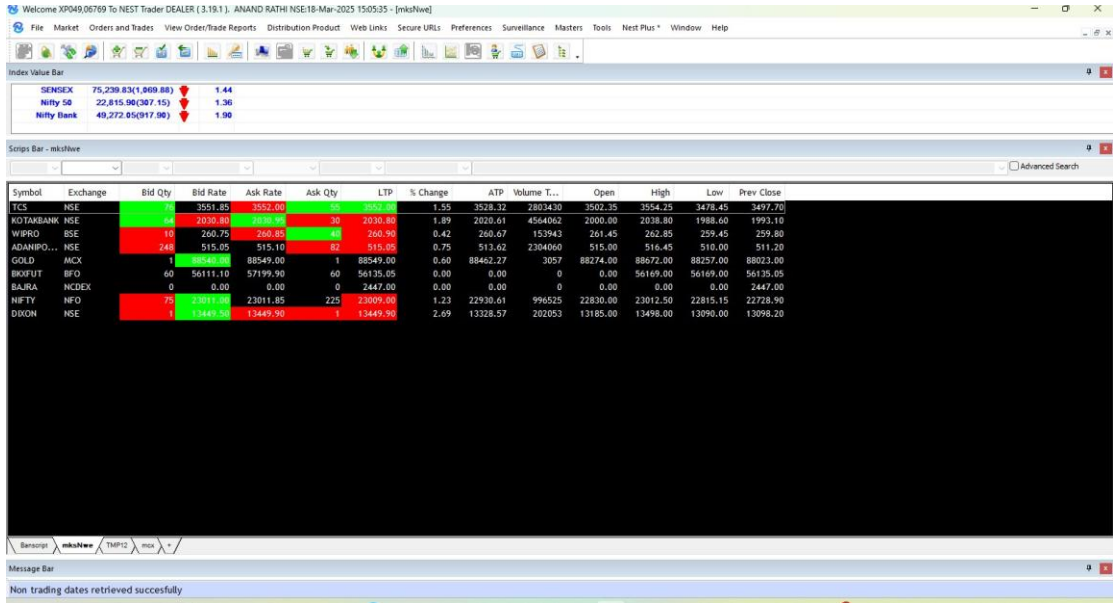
Welcome XP049,06769 To NEST Trader DEALER ( 3.19.1 ). ANAND RATHI NSE:18-Mar-2025 15:05:35 - [mksNwe]

File Market Orders and Trades View Order/Trade Reports Distribution Product Web Links Secure URLs Preferences Surveillance Masters Tools Nest Plus * Window Help

Index Value Bar

SENSEX 75,239.83(1,069.88) 1.44
Nifty 50 22,815.90(307.15) 1.36
Nifty Bank 49,272.05(917.90) 1.90

Scrips Bar - mksNwe

Advanced Search

| Symbol | Exchange | Bid Qty | Bid Rate | Ask Rate | Ask Qty | LTP | % Change | ATP | Volume T... | Open | High | Low | Prev Close |
|---|---|---|---|---|---|---|---|---|---|---|---|---|---|
| TCS | NSE | 74 | 3551.85 | 3552.00 | 55 | 3552.00 | 1.55 | 3528.32 | 2803430 | 3502.35 | 3554.25 | 3478.45 | 3497.70 |
| KOTAKBANK | NSE | 64 | 2030.80 | 2030.95 | 30 | 2030.80 | 1.89 | 2020.61 | 4564062 | 2000.00 | 2038.80 | 1988.60 | 1993.10 |
| WIPRO | BSE | 10 | 260.75 | 260.85 | 40 | 260.90 | 0.42 | 260.67 | 153943 | 261.45 | 262.85 | 259.45 | 259.80 |
| ADANIPO... | NSE | 248 | 515.05 | 515.10 | 82 | 515.05 | 0.75 | 513.62 | 2304060 | 515.00 | 516.45 | 510.00 | 511.20 |
| GOLD | MCX | 1 | 88540.00 | 88549.00 | 1 | 88549.00 | 0.60 | 88462.27 | 3057 | 88274.00 | 88672.00 | 88257.00 | 88023.00 |
| BKXFUT | BFO | 60 | 56111.10 | 57199.90 | 60 | 56135.00 | 0.00 | 0.00 | 0 | 0.00 | 56169.00 | 56169.00 | 56135.05 |
| BAJRA | NCDEX | 0 | 0.00 | 0.00 | 0 | 2447.00 | 0.00 | 0.00 | 0 | 0.00 | 0.00 | 0.00 | 2447.00 |
| NIFTY | NFO | 75 | 23011.00 | 23011.85 | 225 | 23009.00 | 1.23 | 22930.61 | 996525 | 22830.00 | 23012.50 | 22815.15 | 22728.90 |
| DIXON | NSE | 1 | 13449.50 | 13449.90 | 1 | 13449.50 | 2.69 | 13328.57 | 202053 | 13185.00 | 13498.00 | 13090.00 | 13098.20 |

Banscrip mksNwe TMP12 mcx +

Message Bar

Non trading dates retrieved succesfully